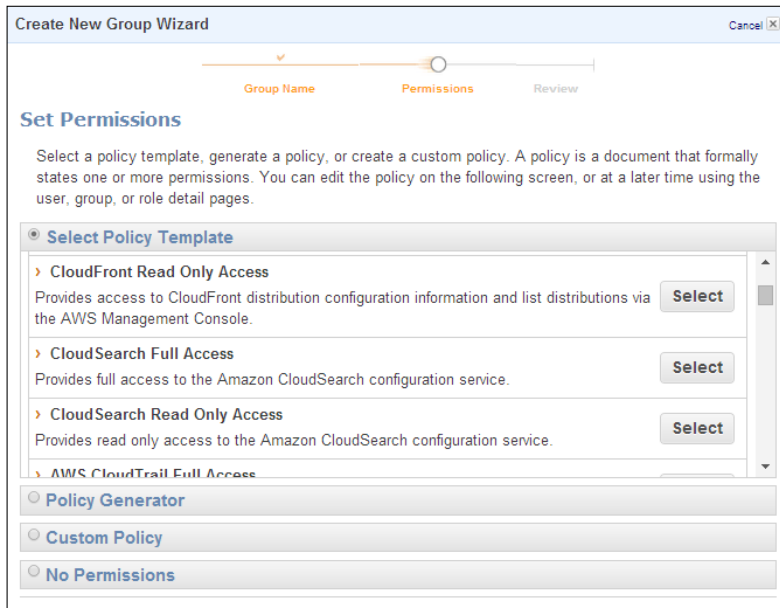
Create New Group Wizard

Cancel

Group Name

Permissions

Review

Set Permissions

Select a policy template, generate a policy, or create a custom policy. A policy is a document that formally states one or more permissions. You can edit the policy on the following screen, or at a later time using the user, group, or role detail pages.

Select Policy Template

› CloudFront Read Only Access
Provides access to CloudFront distribution configuration information and list distributions via the AWS Management Console.
Select

› CloudSearch Full Access
Provides full access to the Amazon CloudSearch configuration service.
Select

› CloudSearch Read Only Access
Provides read only access to the Amazon CloudSearch configuration service.
Select

› AWS CloudTrail Full Access

Policy Generator

Custom Policy

No Permissions